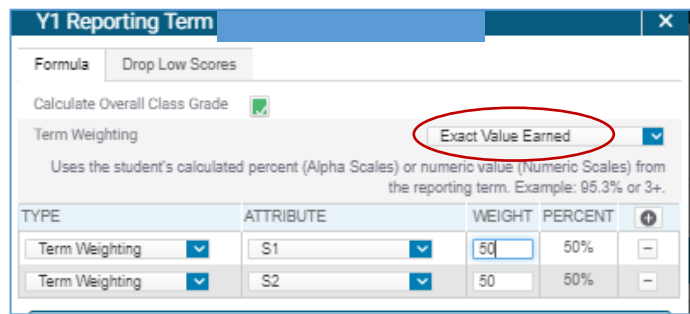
Y1 Reporting Term

Formula
Drop Low Scores

Calculate Overall Class Grade

Term Weighting
Exact Value Earned

Uses the student's calculated percent (Alpha Scales) or numeric value (Numeric Scales) from the reporting term. Example: 95.3% or 3+.

| TYPE | ATTRIBUTE | WEIGHT | PERCENT | + |
|---|---|---|---|---|
| Term Weighting | S1 | 50 | 50% | − |
| Term Weighting | S2 | 50 | 50% | − |